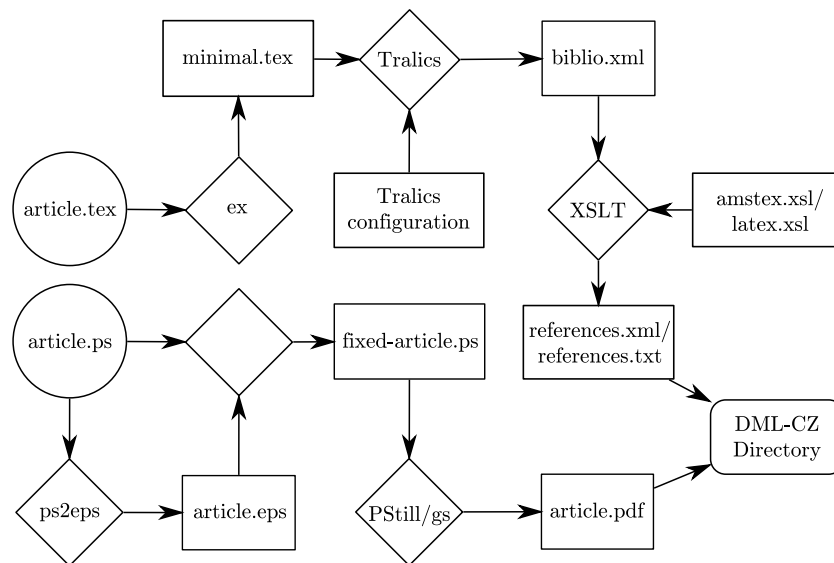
minimal.tex

Tralics

biblio.xml

article.tex

ex

Tralics configuration

XSLT

amstex.xsl/ latex.xsl

article.ps

fixed-article.ps

references.xml/ references.txt

DML-CZ Directory

ps2eps

article.eps

PStill/gs

article.pdf